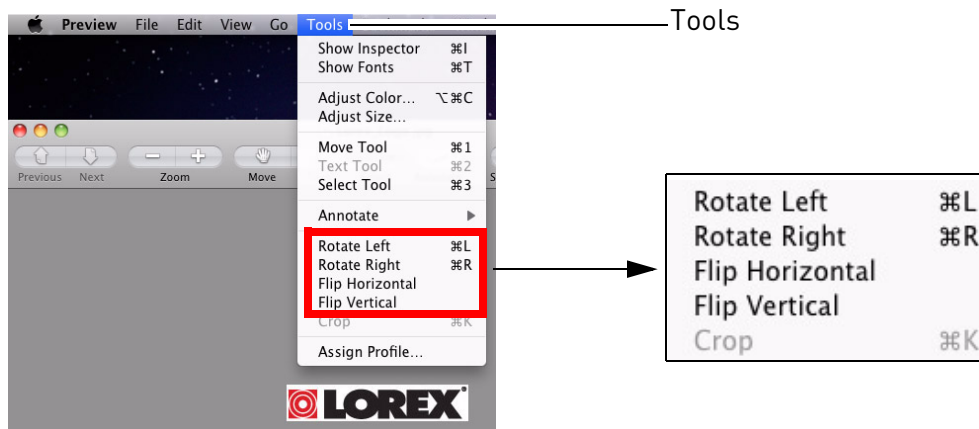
Preview File Edit View Go Tools

Tools

Show Inspector ⌘I
Show Fonts ⌘T
Adjust Color... ⌥⌘C
Adjust Size...
Move Tool ⌘1
Text Tool ⌘2
Select Tool ⌘3
Annotate
Rotate Left ⌘L
Rotate Right ⌘R
Flip Horizontal
Flip Vertical
Crop ⌘K
Assign Profile...

Previous Next Zoom Move

LOREX

Rotate Left ⌘L
Rotate Right ⌘R
Flip Horizontal
Flip Vertical
Crop ⌘K